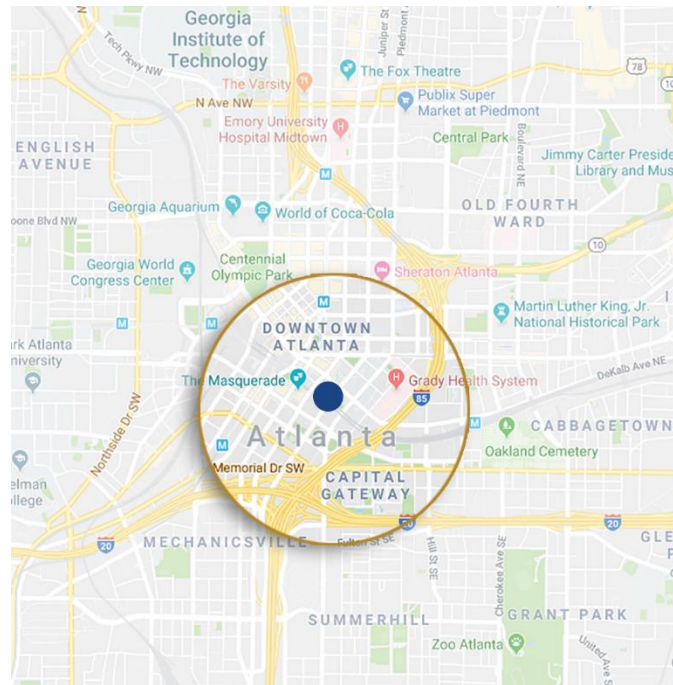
Georgia Institute of Technology

Tech Pkwy NW

Juniper St

Piedmont

The Varsity

The Fox Theatre

78

N Ave NW

Publix Super Market at Piedmont

Emory University Hospital Midtown

ENGLISH AVENUE

Central Park

Boulevard NE

Jimmy Carter Preside Library and Mus

M

Georgia Aquarium

World of Coca-Cola

OLD FOURTH WARD

oone Blvd NW

10

Centennial Olympic Park

Sheraton Atlanta

Georgia World Congress Center

M

M

Martin Luther King, Jr. National Historical Park

M

DOWNTOWN ATLANTA

rk Atlanta University

The Masquerade

Grady Health System

DeKalb Ave NE

85

Northside Dr SW

M

Atlanta

CABBAGETOWN

M

Oakland Cemetery

Memorial Dr SW

CAPITAL GATEWAY

elman llege

20

20

20

MECHANICSVILLE

Fulton St SE

Hill St SE

Cherokee Ave SE

GLE

SUMMERHILL

GRANT PARK

Zoo Atlanta

United Ave